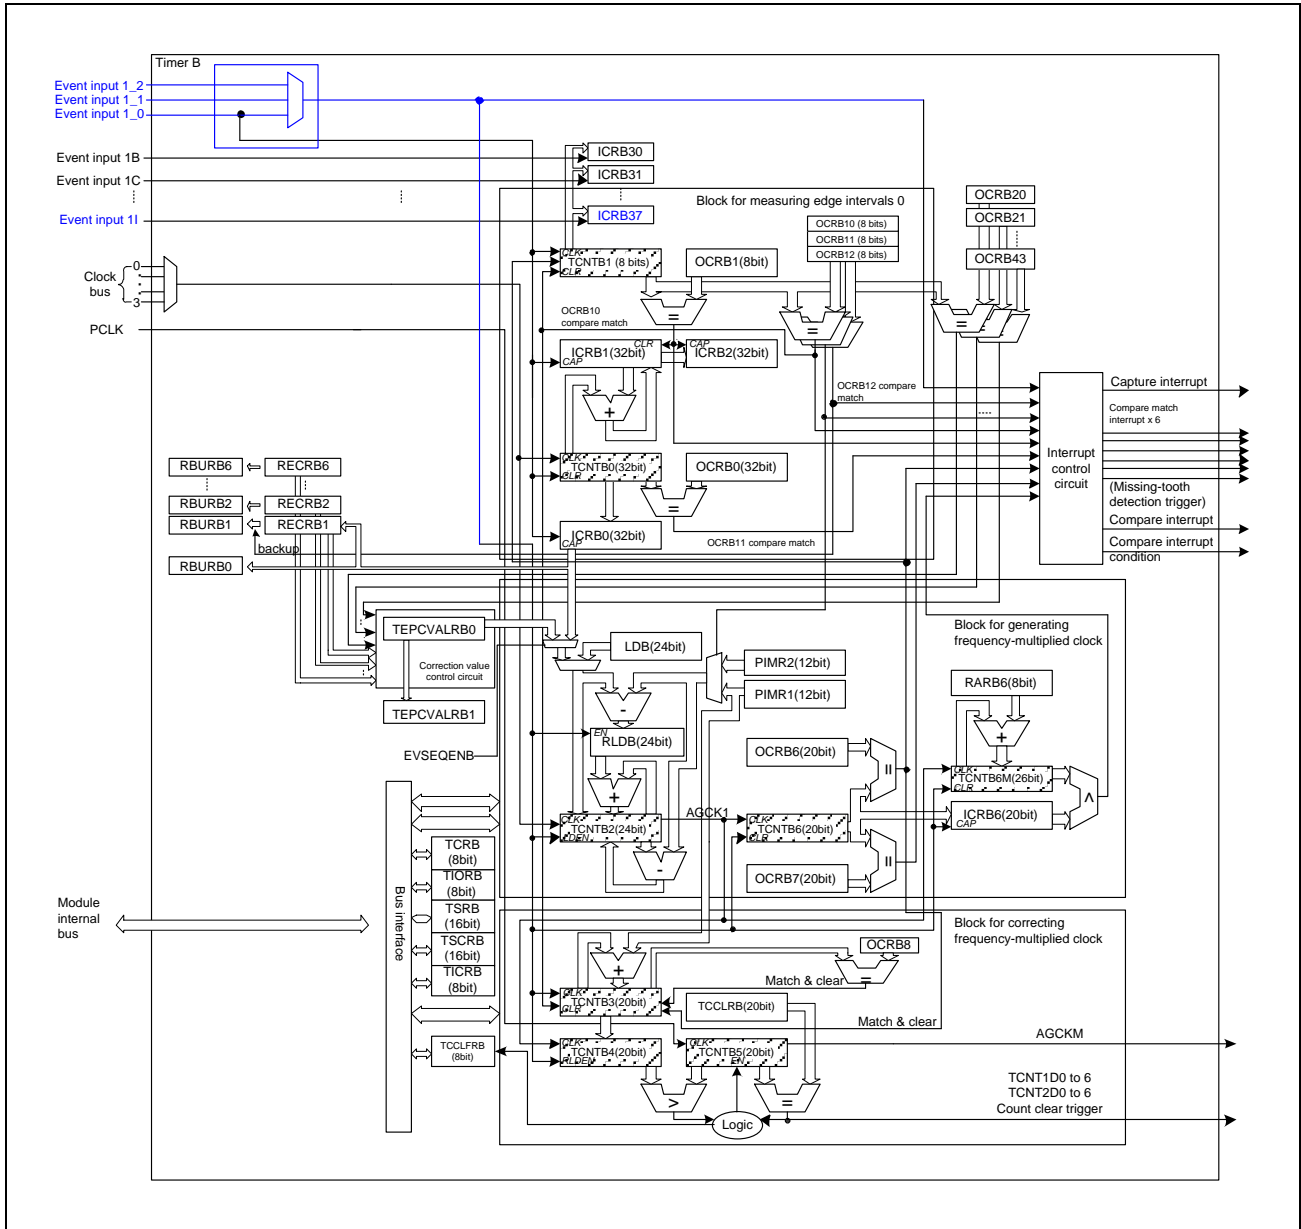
Timer B

Event input 1_2
Event input 1_1
Event input 1_0
Event input 1B
Event input 1C
Event input 1I

ICRB30
ICRB31
ICRB37

Block for measuring edge intervals 0

OCRB20
OCRB21
OCRB43

OCRB10 (8 bits)
OCRB11 (8 bits)
OCRB12 (8 bits)

Clock bus
0
3

CLK
TCNTB1 (8 bits)
CLR

OCRB1(8bit)

PCLK

OCRB10 compare match

=

=

=

CLR
CAP
ICRB1(32bit)
CAP
ICRB2(32bit)

+

OCRB12 compare match

Capture interrupt

Compare match interrupt x 6

RBURB6
RECRB6
RBURB2
RECRB2
RBURB1
RECRB1
backup
RBURB0

CLK
TCNTB0(32bit)
CLR

OCRB0(32bit)

=

CAP
ICRB0(32bit)

OCRB11 compare match

Interrupt control circuit

(Missing-tooth detection trigger)
Compare interrupt
Compare interrupt condition

Block for generating frequency-multiplied clock

TEPCVALRB0
Correction value control circuit
TEPCVALRB1

LDB(24bit)
PIMR2(12bit)
PIMR1(12bit)

-

RARB6(8bit)

+

EN
RLDB(24bit)

EVSEQENB

OCRB6(20bit)

=

CLK
TCNTB6M(26bit)
CLR

+

CLK
TCNTB2(24bit)
LDEN

AGCK1

CLK
TCNTB6(20bit)
CLR

CAP
ICRB6(20bit)

>

-

=

OCRB7(20bit)

TCRB (8bit)
TIORB (8bit)
TSRB (16bit)
TSCRB (16bit)
TICRB (8bit)

Bus interface

Module internal bus

Block for correcting frequency-multiplied clock

OCRB8

+

Match & clear

=

CLK
TCNTB3(20bit)
CLR

TCCLRB(20bit)

Match & clear

AGCKM

TCCLFRB (8bit)

CLK
TCNTB4(20bit)
RLDEN

CLK
TCNTB5(20bit)
EN

>

=

Logic

TCNT1D0 to 6
TCNT2D0 to 6
Count clear trigger